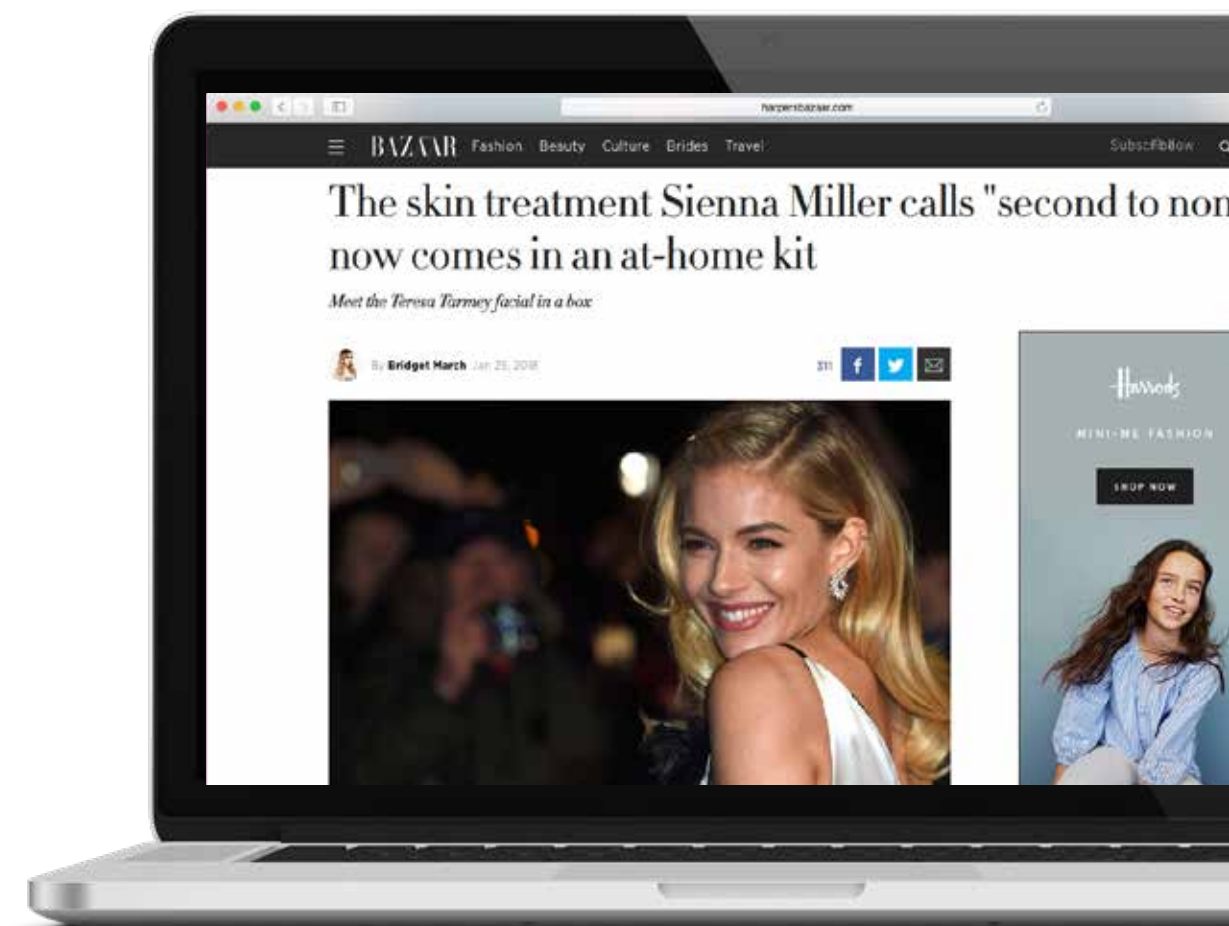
harpersbazaar.com

BAZAAR Fashion Beauty Culture Brides Travel

Subscribe Now

The skin treatment Sienna Miller calls "second to non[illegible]
now comes in an at-home kit

Meet the Teresa Tarmey facial in a box

By Bridget March Jan 25, 2018

311

Harrods

MINI-ME FASHION

SHOP NOW